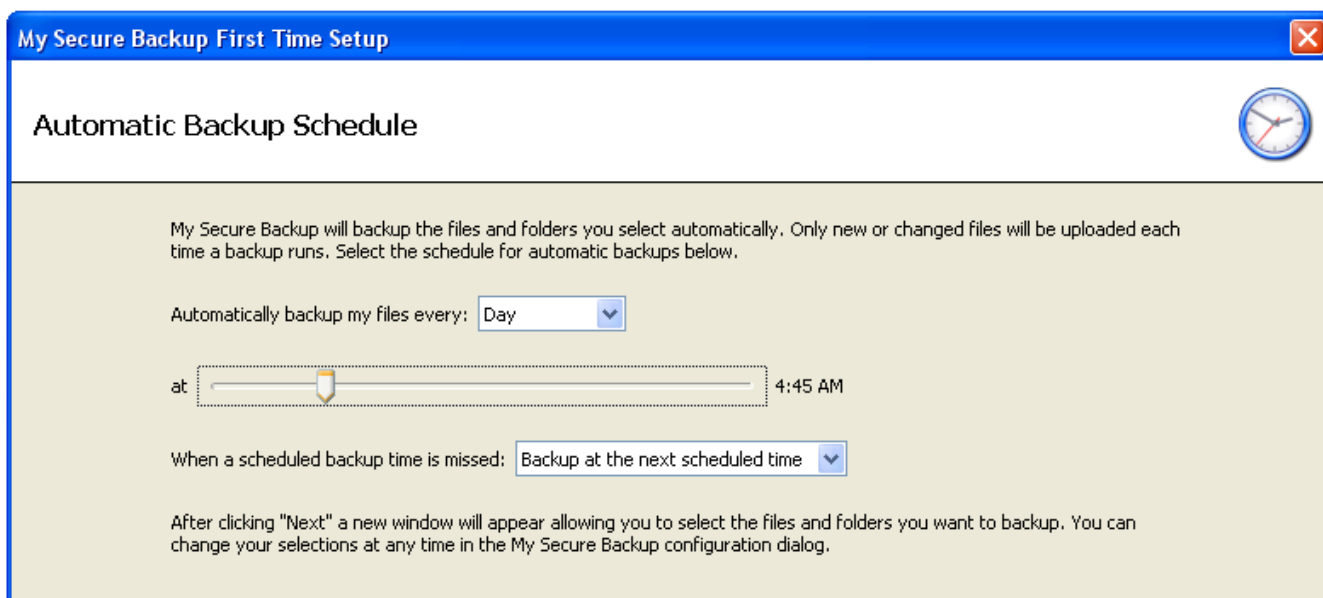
My Secure Backup First Time Setup

Automatic Backup Schedule

My Secure Backup will backup the files and folders you select automatically. Only new or changed files will be uploaded each time a backup runs. Select the schedule for automatic backups below.

Automatically backup my files every: Day

at 4:45 AM

When a scheduled backup time is missed: Backup at the next scheduled time

After clicking "Next" a new window will appear allowing you to select the files and folders you want to backup. You can change your selections at any time in the My Secure Backup configuration dialog.